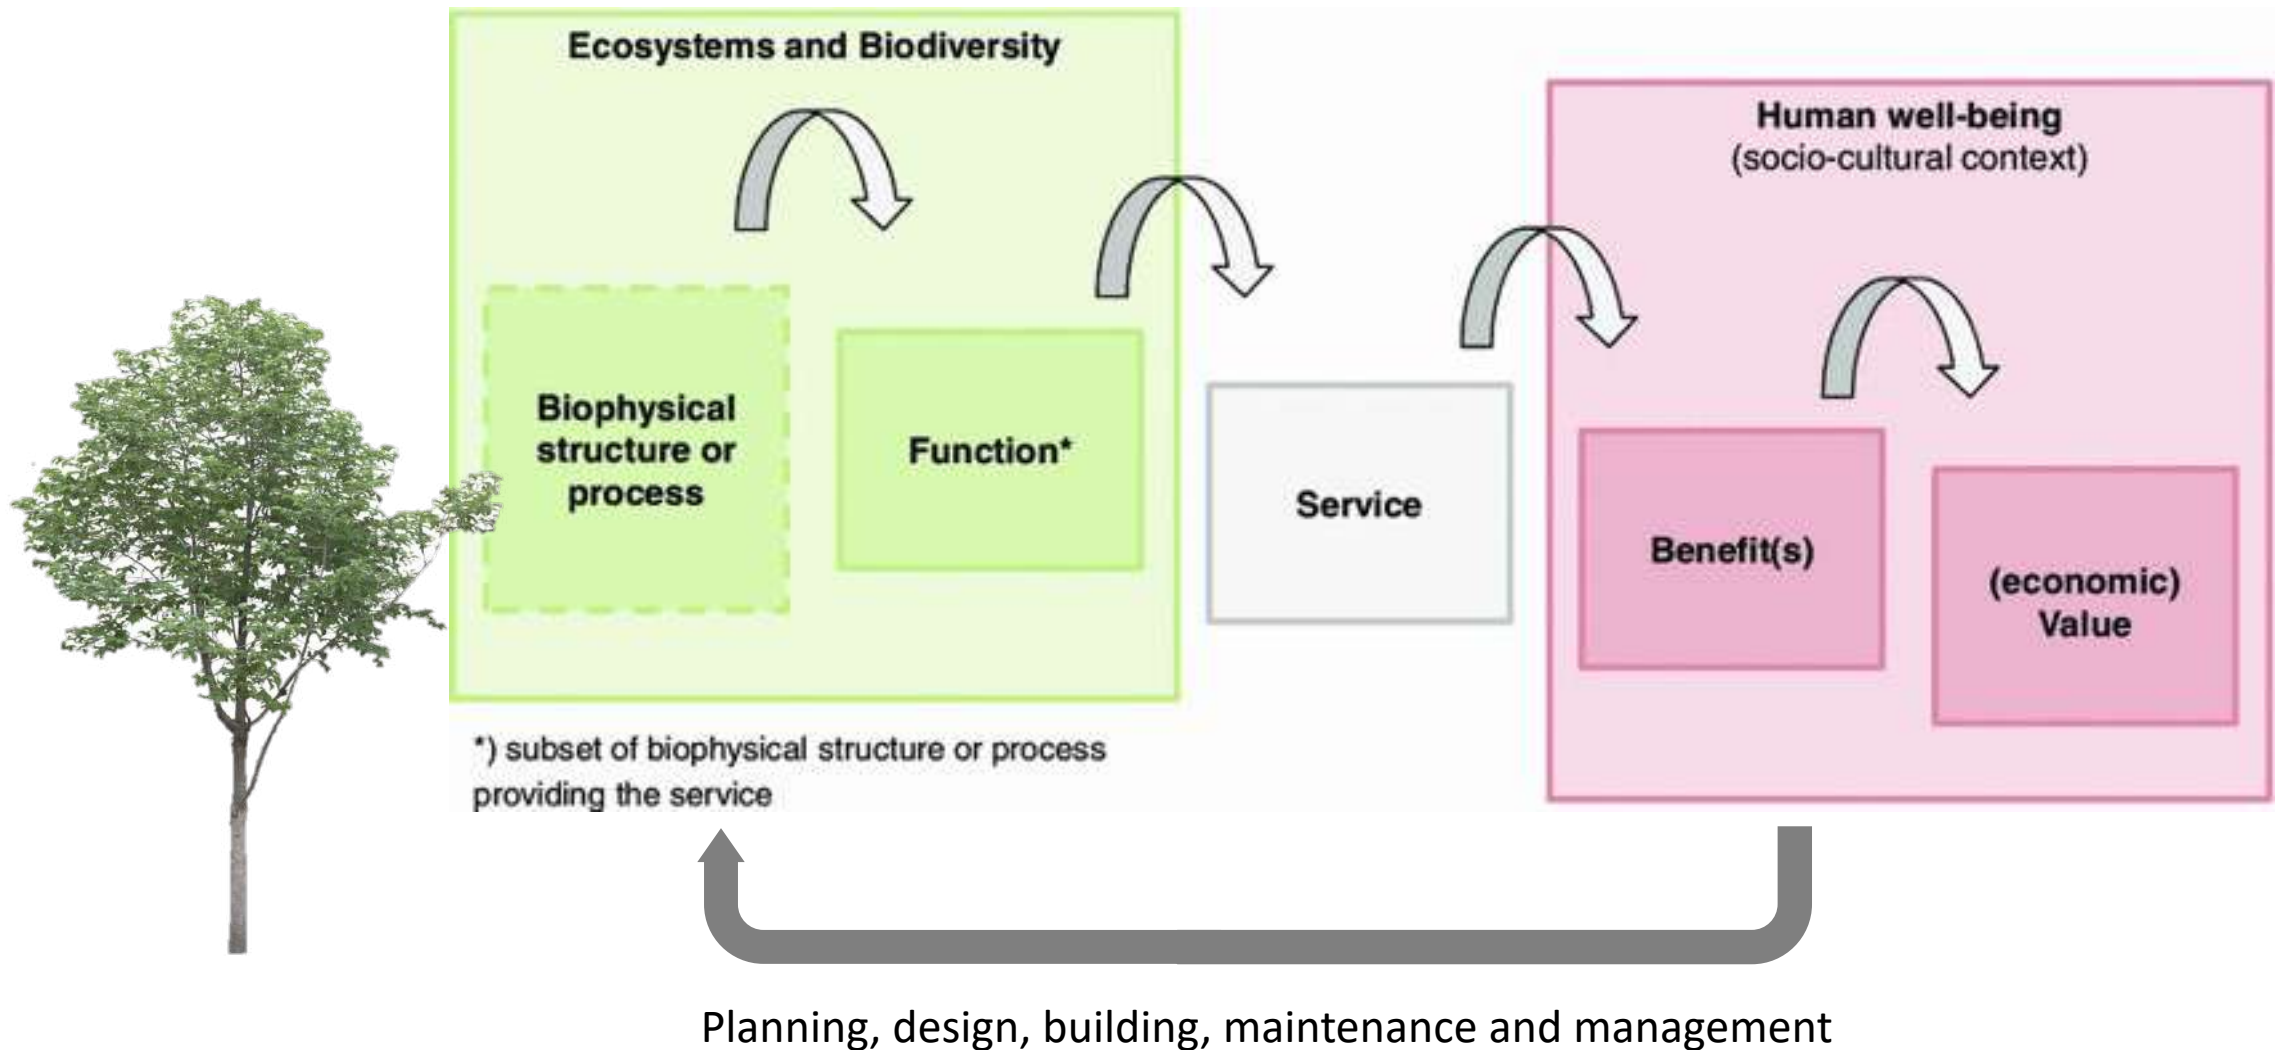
Ecosystems and Biodiversity

Biophysical structure or process

Function*

Service

Human well-being
(socio-cultural context)

Benefit(s)

(economic) Value

*) subset of biophysical structure or process providing the service

Planning, design, building, maintenance and management